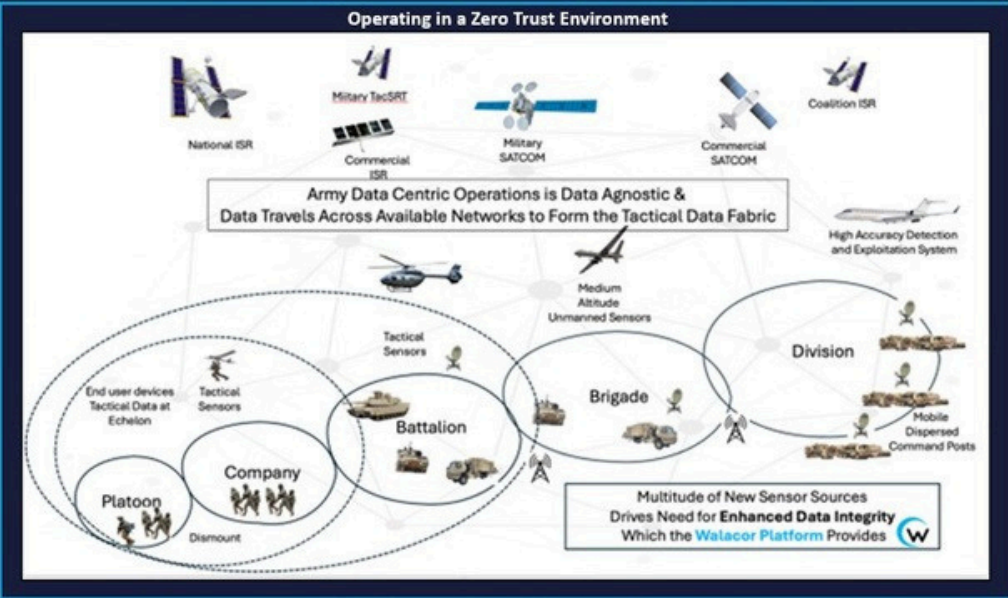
Operating in a Zero Trust Environment

National ISR

Military TacSRT

Commercial ISR

Military SATCOM

Commercial SATCOM

Coalition ISR

Army Data Centric Operations is Data Agnostic & Data Travels Across Available Networks to Form the Tactical Data Fabric

High Accuracy Detection and Exploitation System

Medium Altitude Unmanned Sensors

Tactical Sensors

End user devices Tactical Data at Echelon

Tactical Sensors

Division

Brigade

Battalion

Mobile Dispersed Command Posts

Company

Platoon

Dismount

Multitude of New Sensor Sources Drives Need for Enhanced Data Integrity Which the Walacor Platform Provides

W